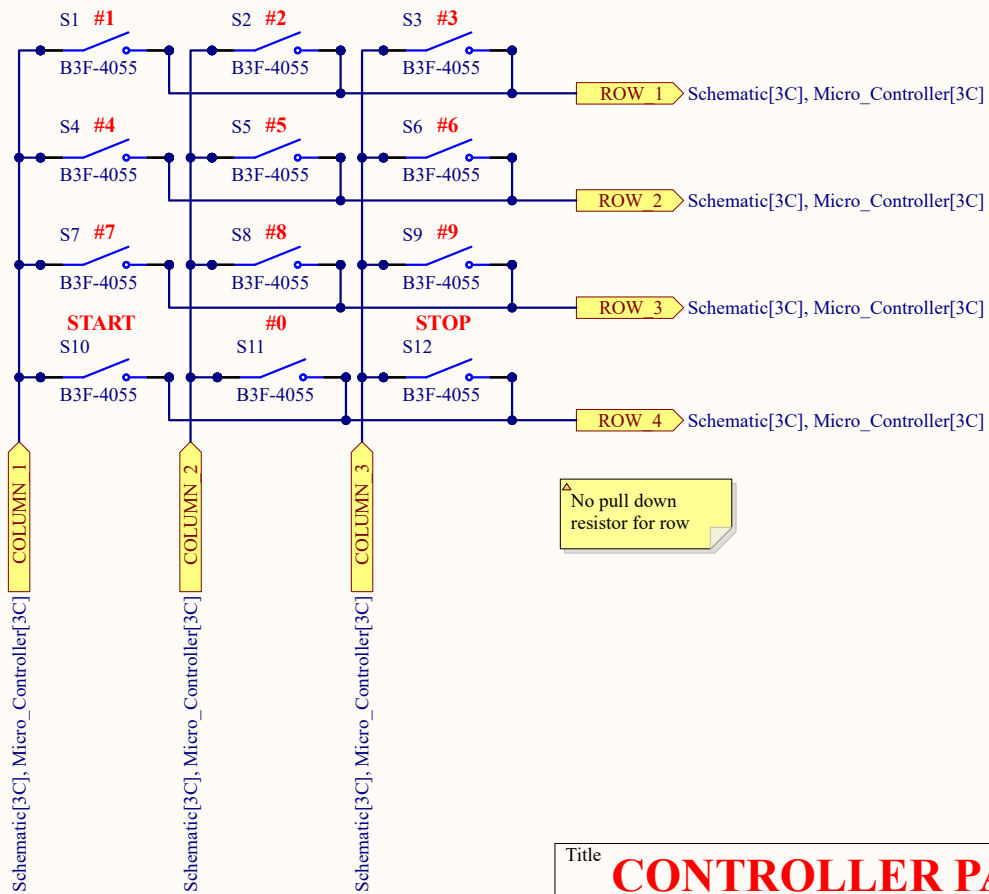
S1 #1
B3F-4055

S2 #2
B3F-4055

S3 #3
B3F-4055

ROW_1 Schematic[3C], Micro_Controller[3C]

S4 #4
B3F-4055

S5 #5
B3F-4055

S6 #6
B3F-4055

ROW_2 Schematic[3C], Micro_Controller[3C]

S7 #7
B3F-4055

S8 #8
B3F-4055

S9 #9
B3F-4055

ROW_3 Schematic[3C], Micro_Controller[3C]

START
S10
B3F-4055

#0
S11
B3F-4055

STOP
S12
B3F-4055

ROW_4 Schematic[3C], Micro_Controller[3C]

No pull down resistor for row

COLUMN_1 Schematic[3C], Micro_Controller[3C]

COLUMN_2 Schematic[3C], Micro_Controller[3C]

COLUMN_3 Schematic[3C], Micro_Controller[3C]

Title
CONTROLLER PA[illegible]